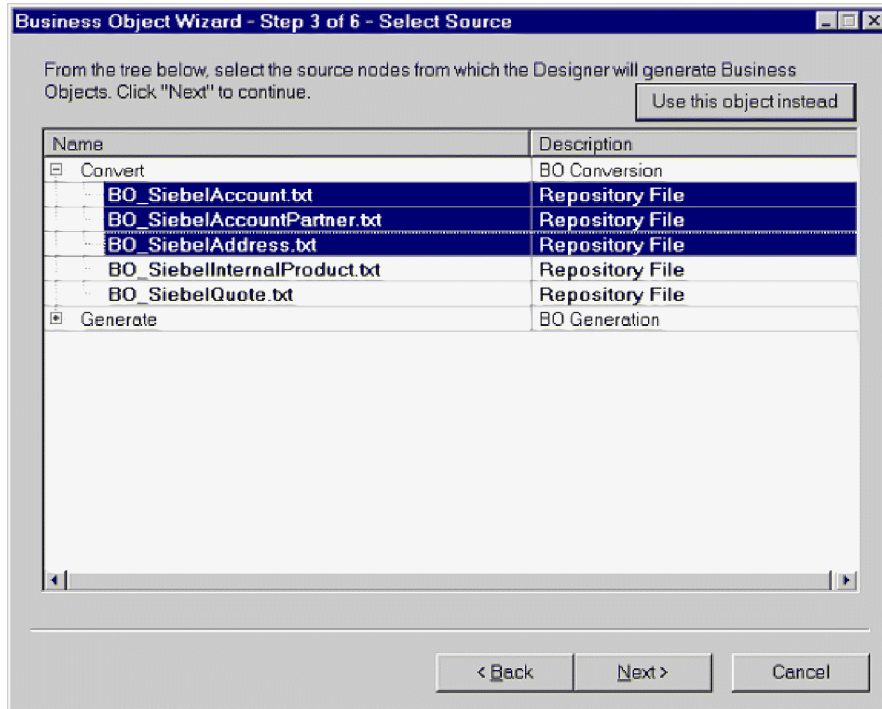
Business Object Wizard - Step 3 of 6 - Select Source

From the tree below, select the source nodes from which the Designer will generate Business Objects. Click "Next" to continue.

Use this object instead

| Name | Description |
|---|---|
| Convert | BO Conversion |
| BO_SiebelAccount.txt | Repository File |
| BO_SiebelAccountPartner.txt | Repository File |
| BO_SiebelAddress.txt | Repository File |
| BO_SiebelInternalProduct.txt | Repository File |
| BO_SiebelQuote.txt | Repository File |
| Generate | BO Generation |

< Back

Next >

Cancel